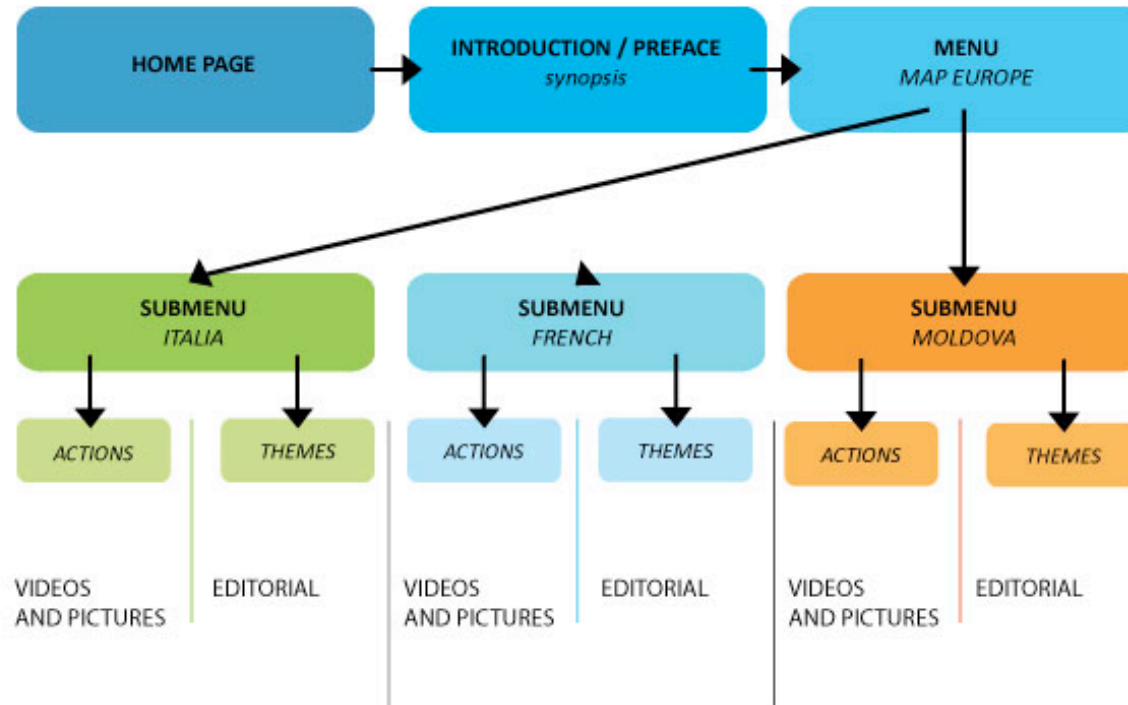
HOME PAGE

INTRODUCTION / PREFACE
synopsis

MENU
MAP EUROPE

SUBMENU
ITALIA

SUBMENU
FRENCH

SUBMENU
MOLDOVA

ACTIONS

THEMES

ACTIONS

THEMES

ACTIONS

THEMES

VIDEOS AND PICTURES

EDITORIAL

VIDEOS AND PICTURES

EDITORIAL

VIDEOS AND PICTURES

EDITORIAL